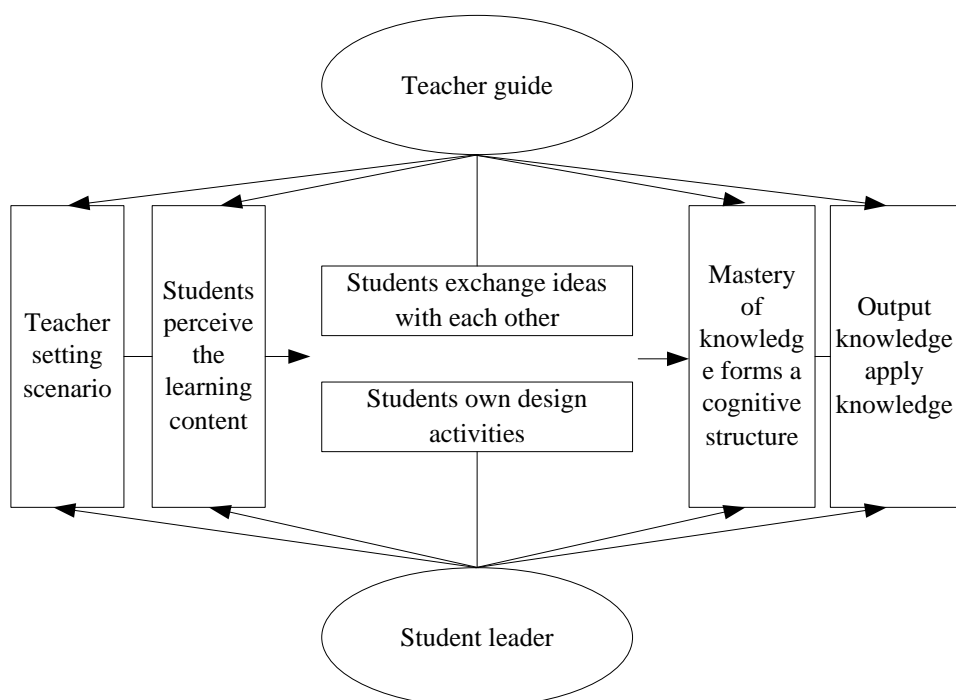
Teacher guide

Teacher setting scenario

Students perceive the learning content

Students exchange ideas with each other

Students own design activities

Mastery of knowledge forms a cognitive structure

Output knowledge apply knowledge

Student leader